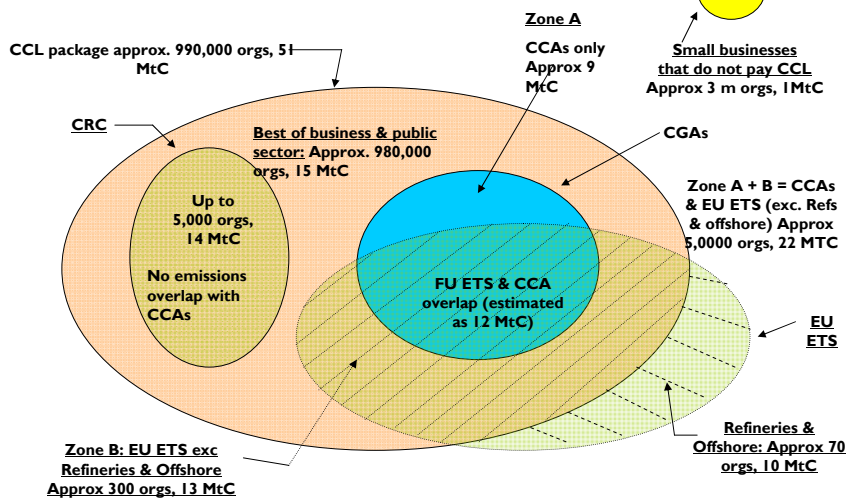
CCL package approx. 990,000 orgs, 51 MtC

Zone A

CCAs only Approx 9 MtC

Small businesses that do not pay CCL Approx 3 m orgs, 1MtC

CRC

Best of business & public sector: Approx. 980,000 orgs, 15 MtC

CGAs

Up to 5,000 orgs, 14 MtC

No emissions overlap with CCAs

Zone A + B = CCAs & EU ETS (exc. Refs & offshore) Approx 5,0000 orgs, 22 MTC

FU ETS & CCA overlap (estimated as 12 MtC)

EU ETS

Zone B: EU ETS exc Refineries & Offshore Approx 300 orgs, 13 MtC

Refineries & Offshore: Approx 70 orgs, 10 MtC